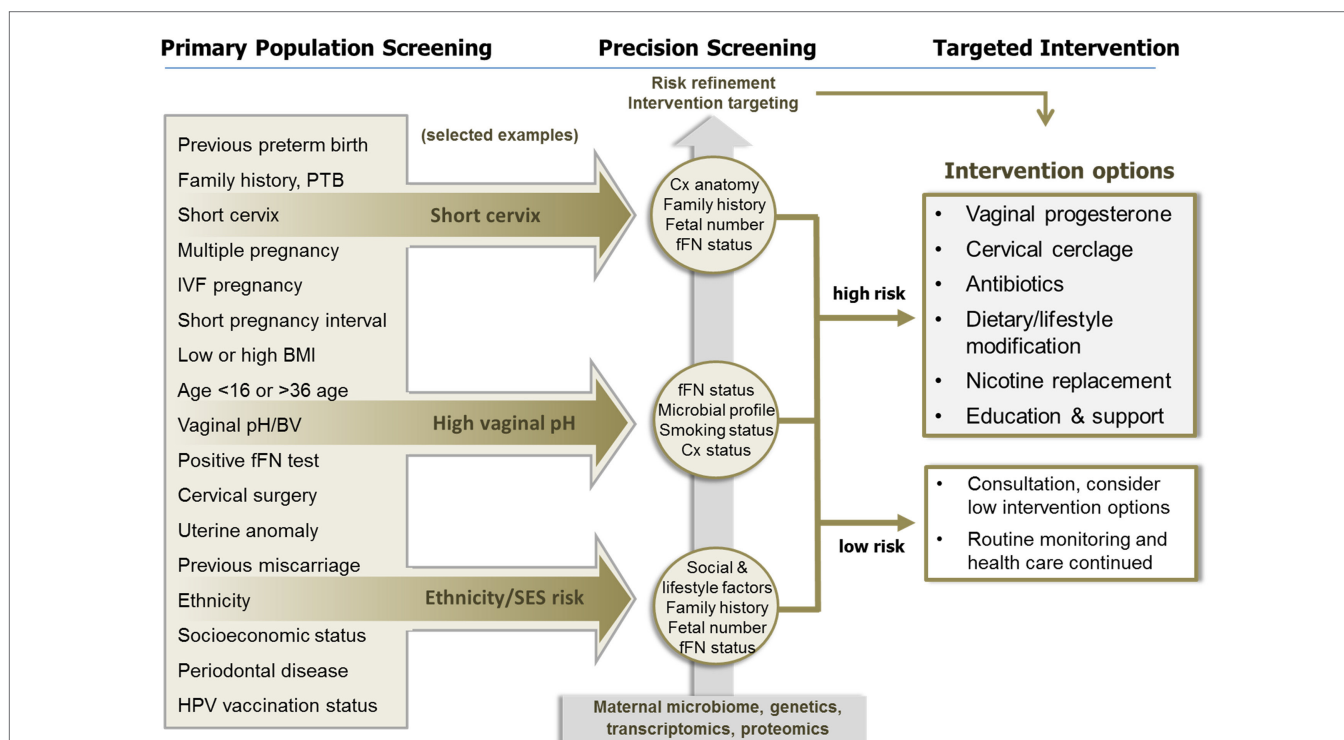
Primary Population Screening

Precision Screening

Targeted Intervention

Risk refinement
Intervention targeting

(selected examples)

Previous preterm birth
Family history, PTB
Short cervix
Multiple pregnancy
IVF pregnancy
Short pregnancy interval
Low or high BMI
Age <16 or >36 age
Vaginal pH/BV
Positive fFN test
Cervical surgery
Uterine anomaly
Previous miscarriage
Ethnicity
Socioeconomic status
Periodontal disease
HPV vaccination status

Short cervix

High vaginal pH

Ethnicity/SES risk

Cx anatomy
Family history
Fetal number
fFN status

fFN status
Microbial profile
Smoking status
Cx status

Social & lifestyle factors
Family history
Fetal number
fFN status

Maternal microbiome, genetics, transcriptomics, proteomics

high risk

low risk

Intervention options

• Vaginal progesterone
• Cervical cerclage
• Antibiotics
• Dietary/lifestyle modification
• Nicotine replacement
• Education & support

• Consultation, consider low intervention options
• Routine monitoring and health care continued